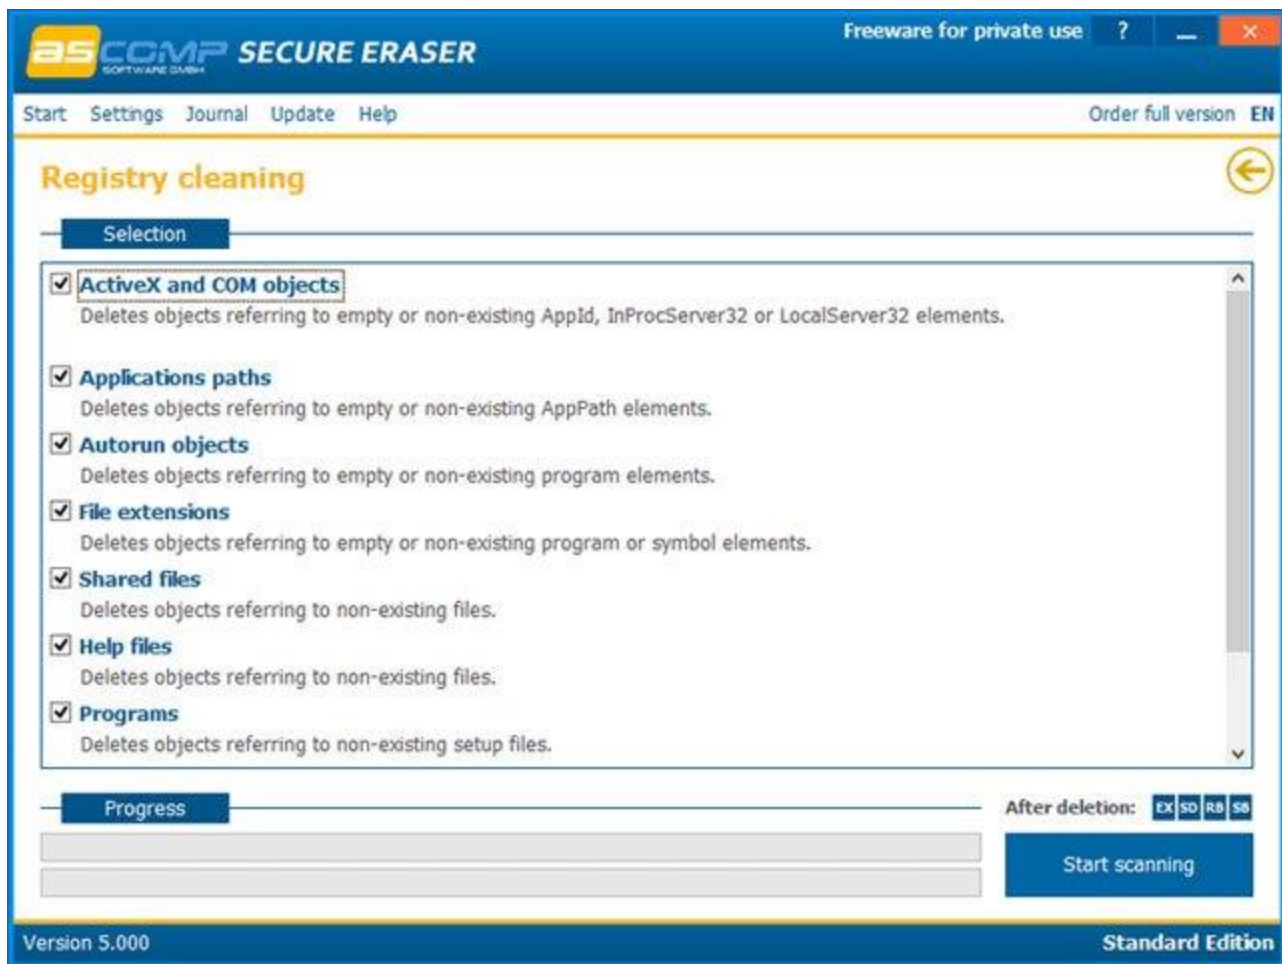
ascomp SOFTWARE GMBH SECURE ERASER

Freeware for private use ? _ ×

Start Settings Journal Update Help

Order full version EN

Registry cleaning

Selection

☑ ActiveX and COM objects
Deletes objects referring to empty or non-existing AppId, InProcServer32 or LocalServer32 elements.

☑ Applications paths
Deletes objects referring to empty or non-existing AppPath elements.

☑ Autorun objects
Deletes objects referring to empty or non-existing program elements.

☑ File extensions
Deletes objects referring to empty or non-existing program or symbol elements.

☑ Shared files
Deletes objects referring to non-existing files.

☑ Help files
Deletes objects referring to non-existing files.

☑ Programs
Deletes objects referring to non-existing setup files.

Progress

After deletion: EX SD RB SB

Start scanning

Version 5.000

Standard Edition